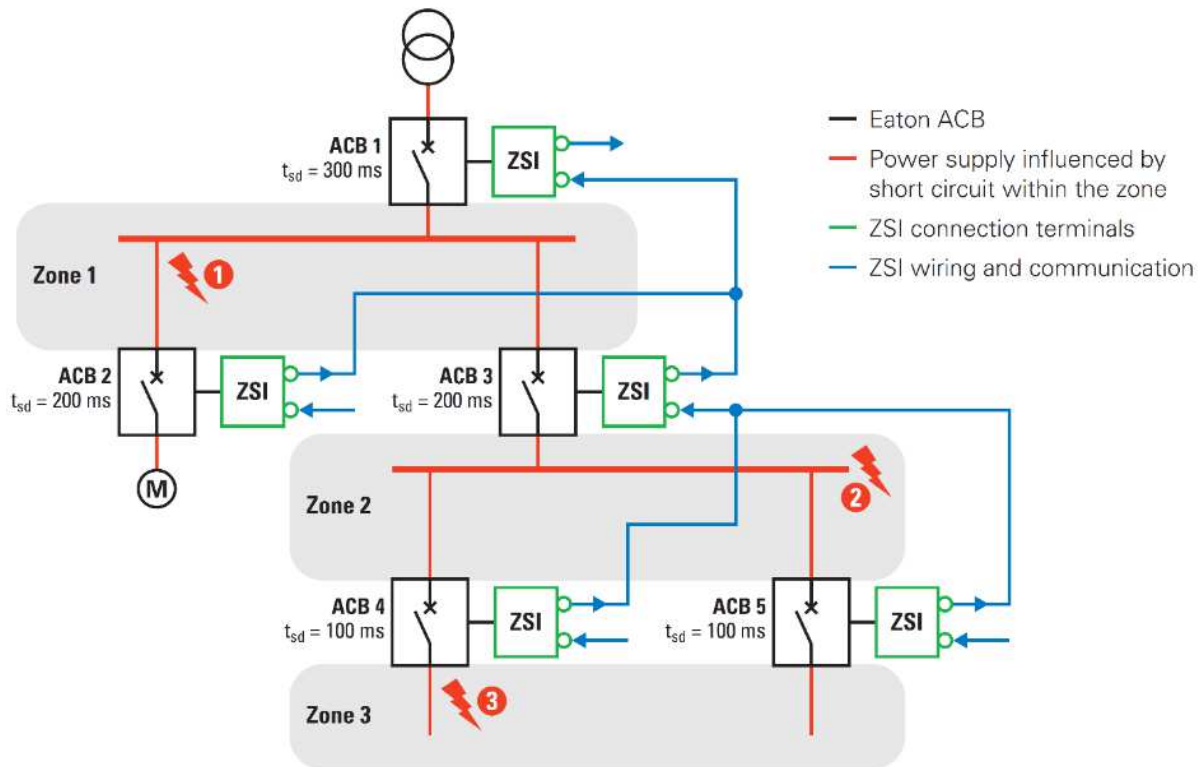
ACB 1
$t_{sd}$ = 300 ms

ZSI

Eaton ACB

Power supply influenced by short circuit within the zone

ZSI connection terminals

ZSI wiring and communication

Zone 1

1

ACB 2
$t_{sd}$ = 200 ms

ZSI

M

ACB 3
$t_{sd}$ = 200 ms

ZSI

Zone 2

2

ACB 4
$t_{sd}$ = 100 ms

ZSI

ACB 5
$t_{sd}$ = 100 ms

ZSI

Zone 3

3